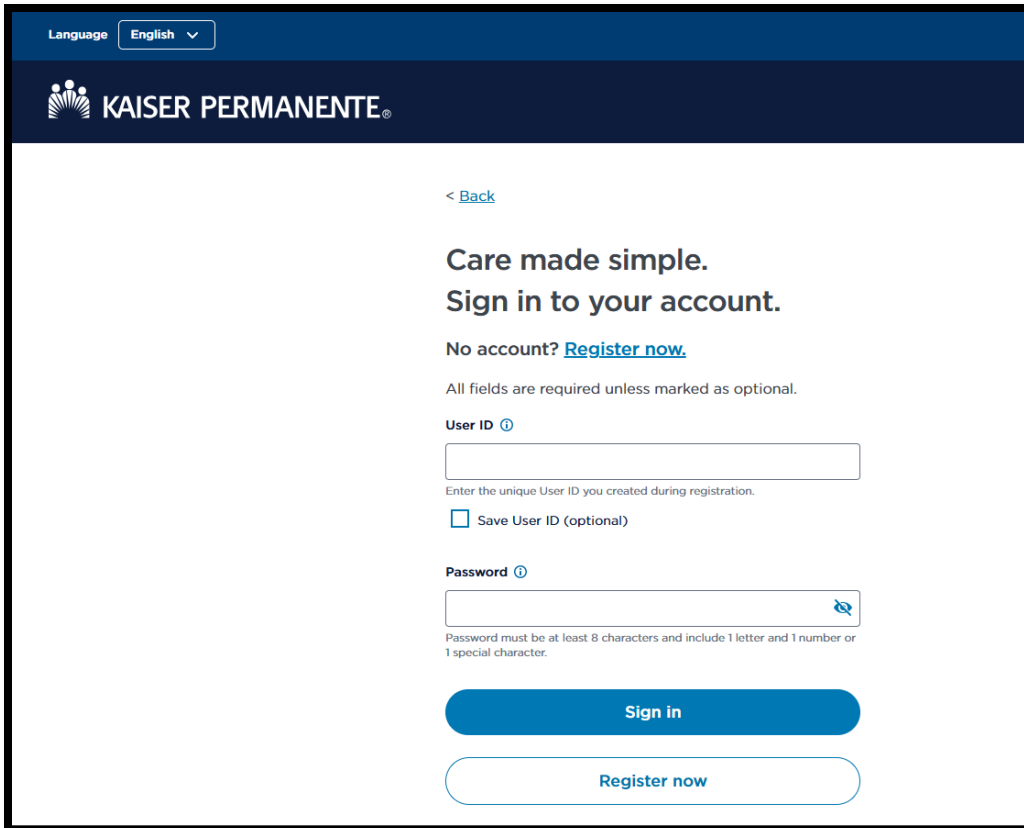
Language English

KAISER PERMANENTE®

< Back

Care made simple.
Sign in to your account.

No account? Register now.

All fields are required unless marked as optional.

User ID

Enter the unique User ID you created during registration.

Save User ID (optional)

Password

Password must be at least 8 characters and include 1 letter and 1 number or 1 special character.

Sign in

Register now